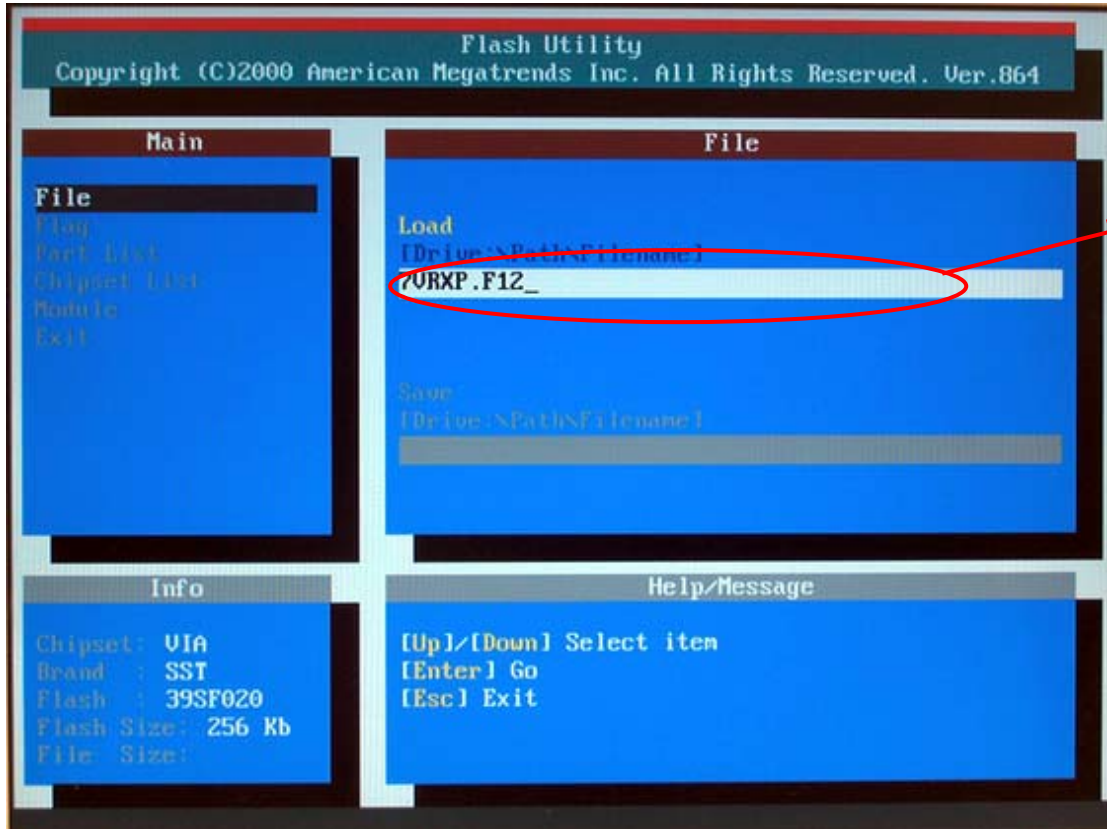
Flash Utility
Copyright (C)2000 American Megatrends Inc. All Rights Reserved. Ver.864

Main

File
Flag
Part List
Chipset List
Module
Exit

File

Load
[Drive:\Path\Filename]
7VRXP.F12_

Save
[Drive:\Path\Filename]

Info

Chipset: VIA
Brand : SST
Flash : 39SF020
Flash Size: 256 Kb
File Size:

Help/Message

[Up]/[Down] Select item
[Enter] Go
[Esc] Exit